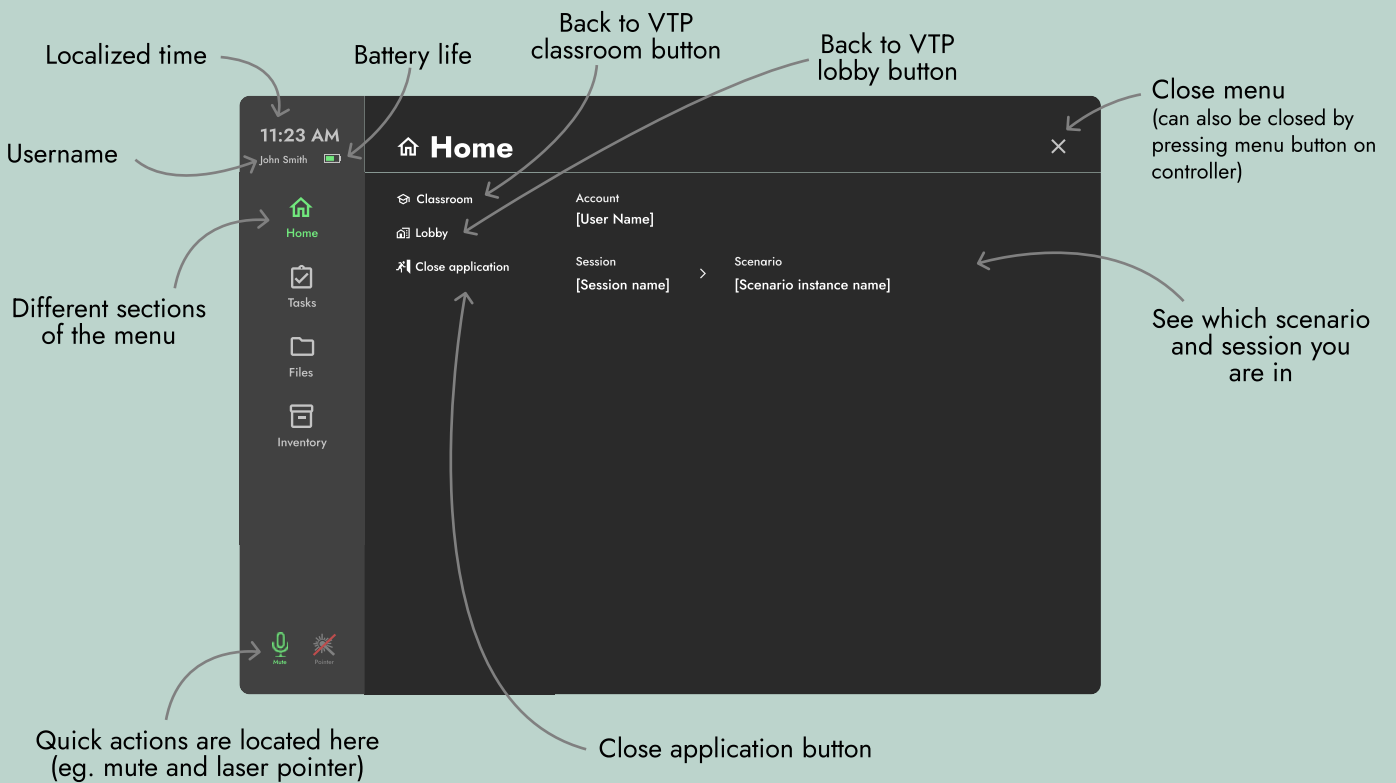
Localized time

Battery life

Back to VTP classroom button

Back to VTP lobby button

Close menu
(can also be closed by pressing menu button on controller)

Username

11:23 AM
John Smith

Home

Home

Classroom

Lobby

Close application

Account
[User Name]

Session
[Session name]

Scenario
[Scenario instance name]

Tasks

Files

Inventory

Different sections of the menu

See which scenario and session you are in

Mute

Pointer

Quick actions are located here (eg. mute and laser pointer)

Close application button